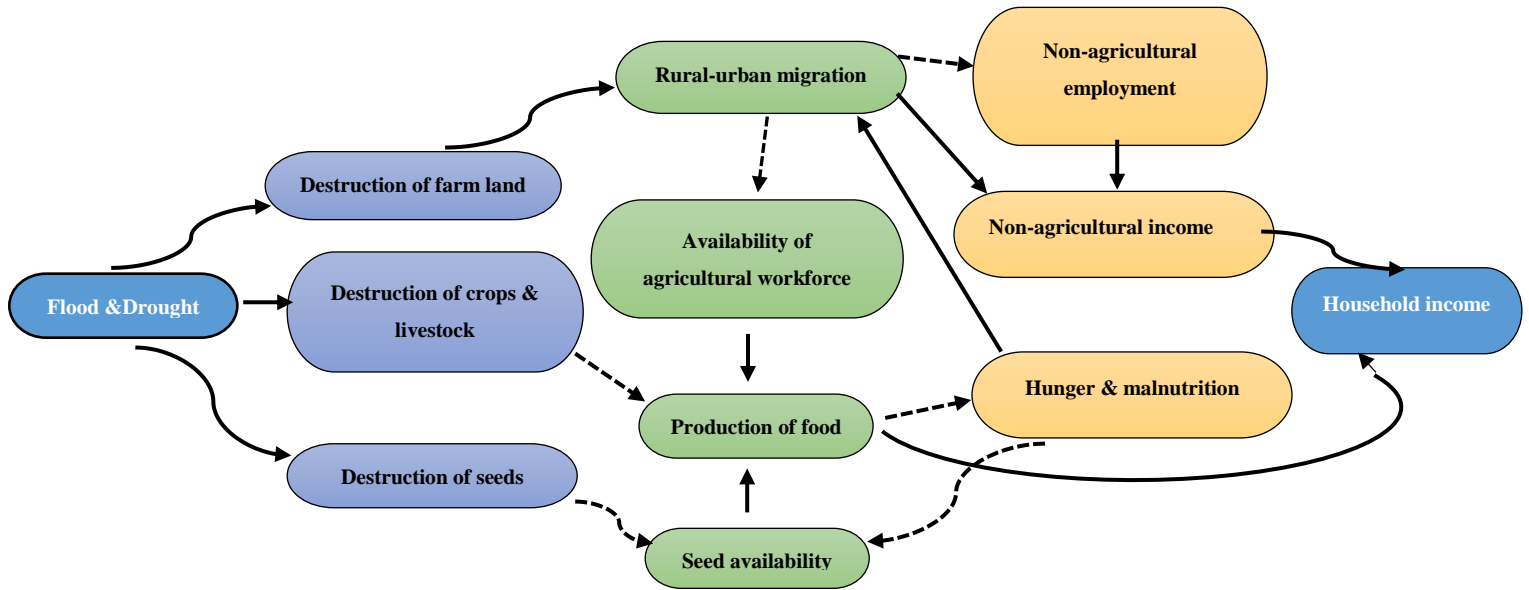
Flood &Drought

Destruction of farm land

Destruction of crops & livestock

Destruction of seeds

Rural-urban migration

Availability of agricultural workforce

Production of food

Seed availability

Non-agricultural employment

Non-agricultural income

Hunger & malnutrition

Household income